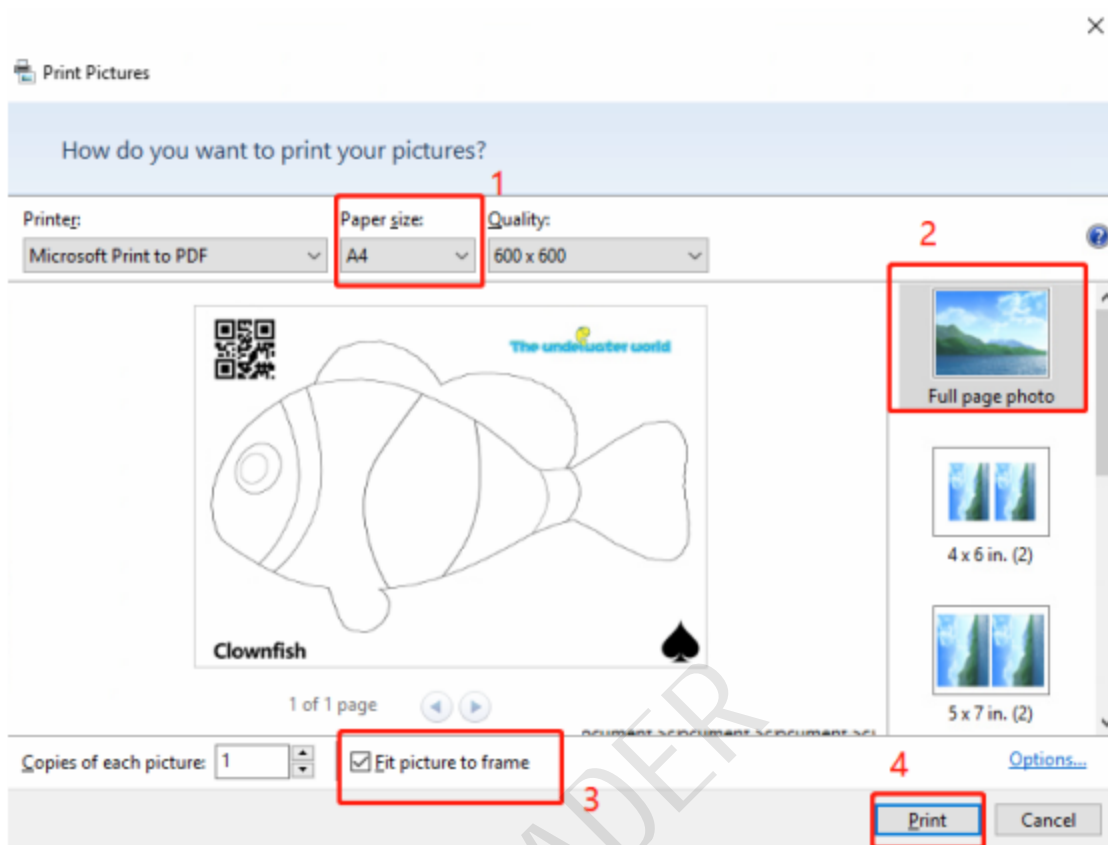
×

Print Pictures

How do you want to print your pictures?

1

Printer:
Microsoft Print to PDF

Paper size:
A4

Quality:
600 x 600

2

The underwater world

Clownfish

Full page photo

4 x 6 in. (2)

5 x 7 in. (2)

1 of 1 page

Copies of each picture: 1

☑ Fit picture to frame

3

4

Options...

Print

Cancel

ADER